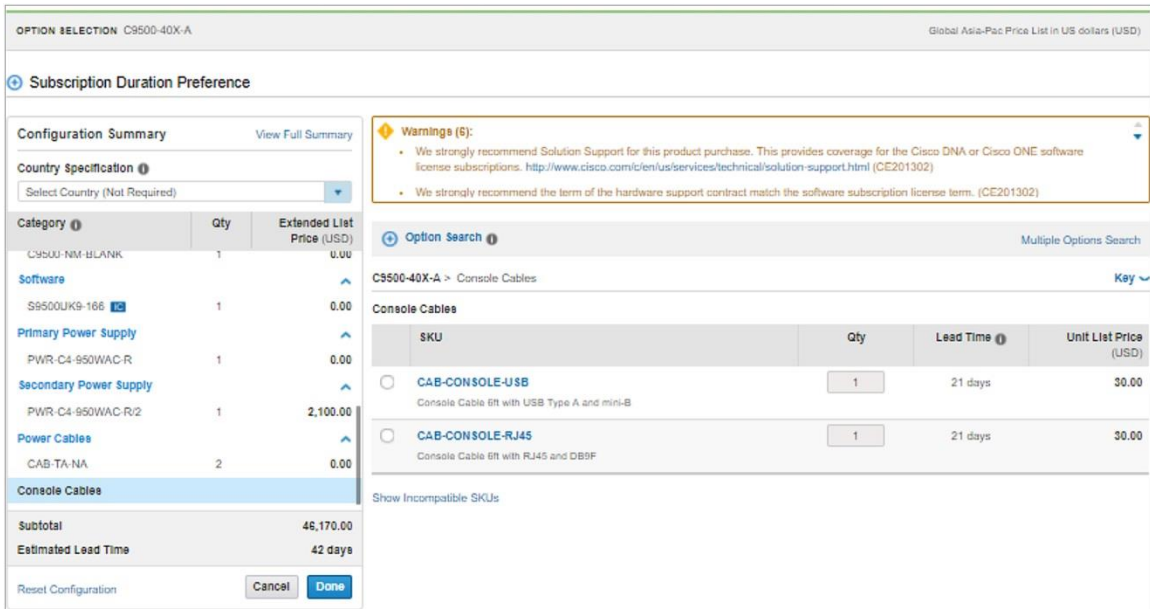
OPTION SELECTION C9500-40X-A

Global Asia-Pac Price List in US dollars (USD)

Subscription Duration Preference

Configuration Summary View Full Summary

Country Specification

Select Country (Not Required)

| Category | Qty | Extended List Price (USD) |
|---|---|---|
| C9500-NM-BLANK | 1 | 0.00 |
| Software | | |
| S9500UK9-166 IC | 1 | 0.00 |
| Primary Power Supply | | |
| PWR-C4-950WAC-R | 1 | 0.00 |
| Secondary Power Supply | | |
| PWR-C4-950WAC-R/2 | 1 | 2,100.00 |
| Power Cables | | |
| CAB-TA-NA | 2 | 0.00 |
| Console Cables | | |

Subtotal 46,170.00
Estimated Lead Time 42 days

Reset Configuration Cancel Done

Warnings (6):
• We strongly recommend Solution Support for this product purchase. This provides coverage for the Cisco DNA or Cisco ONE software license subscriptions. http://www.cisco.com/c/en/us/services/technical/solution-support.html (CE201302)
• We strongly recommend the term of the hardware support contract match the software subscription license term. (CE201302)

Option Search

Multiple Options Search

C9500-40X-A > Console Cables

Key

Console Cables

| SKU | Qty | Lead Time | Unit List Price (USD) |
|---|---|---|---|
| CAB-CONSOLE-USB<br>Console Cable 6ft with USB Type A and mini-B | 1 | 21 days | 30.00 |
| CAB-CONSOLE-RJ45<br>Console Cable 6ft with RJ45 and DB9F | 1 | 21 days | 30.00 |

Show Incompatible SKUs